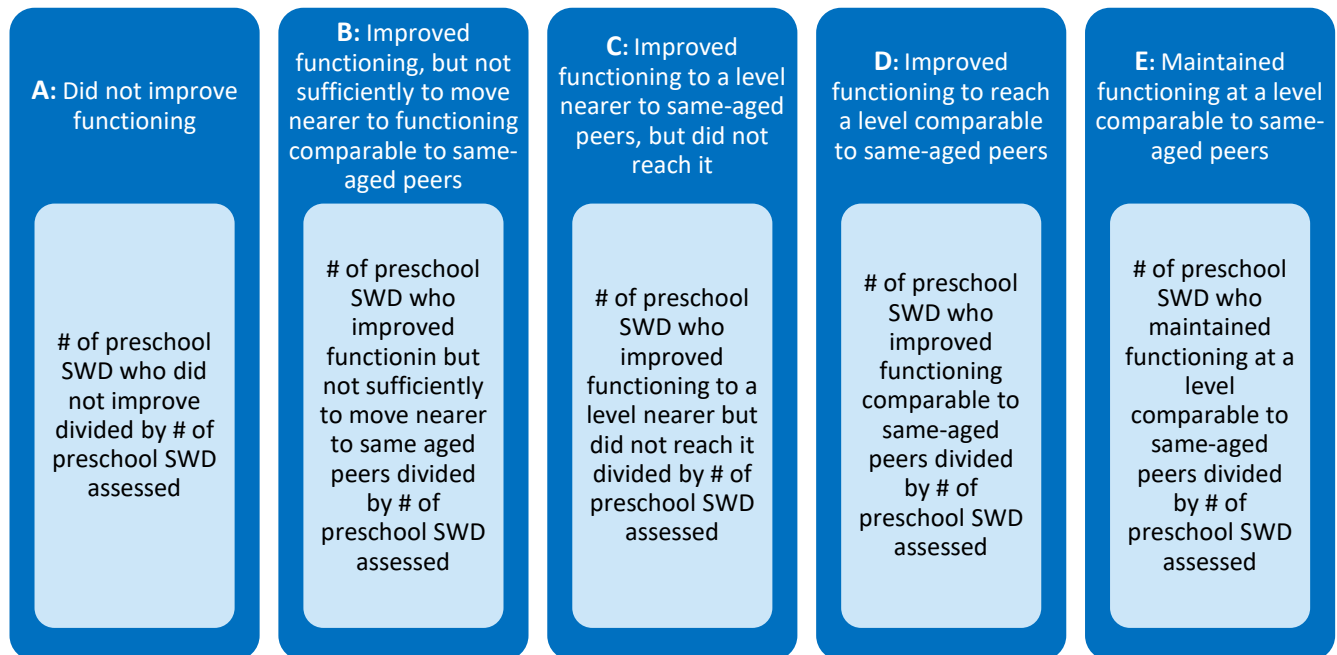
A: Did not improve functioning

# of preschool SWD who did not improve divided by # of preschool SWD assessed

B: Improved functioning, but not sufficiently to move nearer to functioning comparable to same-aged peers

# of preschool SWD who improved functionin but not sufficiently to move nearer to same aged peers divided by # of preschool SWD assessed

C: Improved functioning to a level nearer to same-aged peers, but did not reach it

# of preschool SWD who improved functioning to a level nearer but did not reach it divided by # of preschool SWD assessed

D: Improved functioning to reach a level comparable to same-aged peers

# of preschool SWD who improved functioning comparable to same-aged peers divided by # of preschool SWD assessed

E: Maintained functioning at a level comparable to same-aged peers

# of preschool SWD who maintained functioning at a level comparable to same-aged peers divided by # of preschool SWD assessed